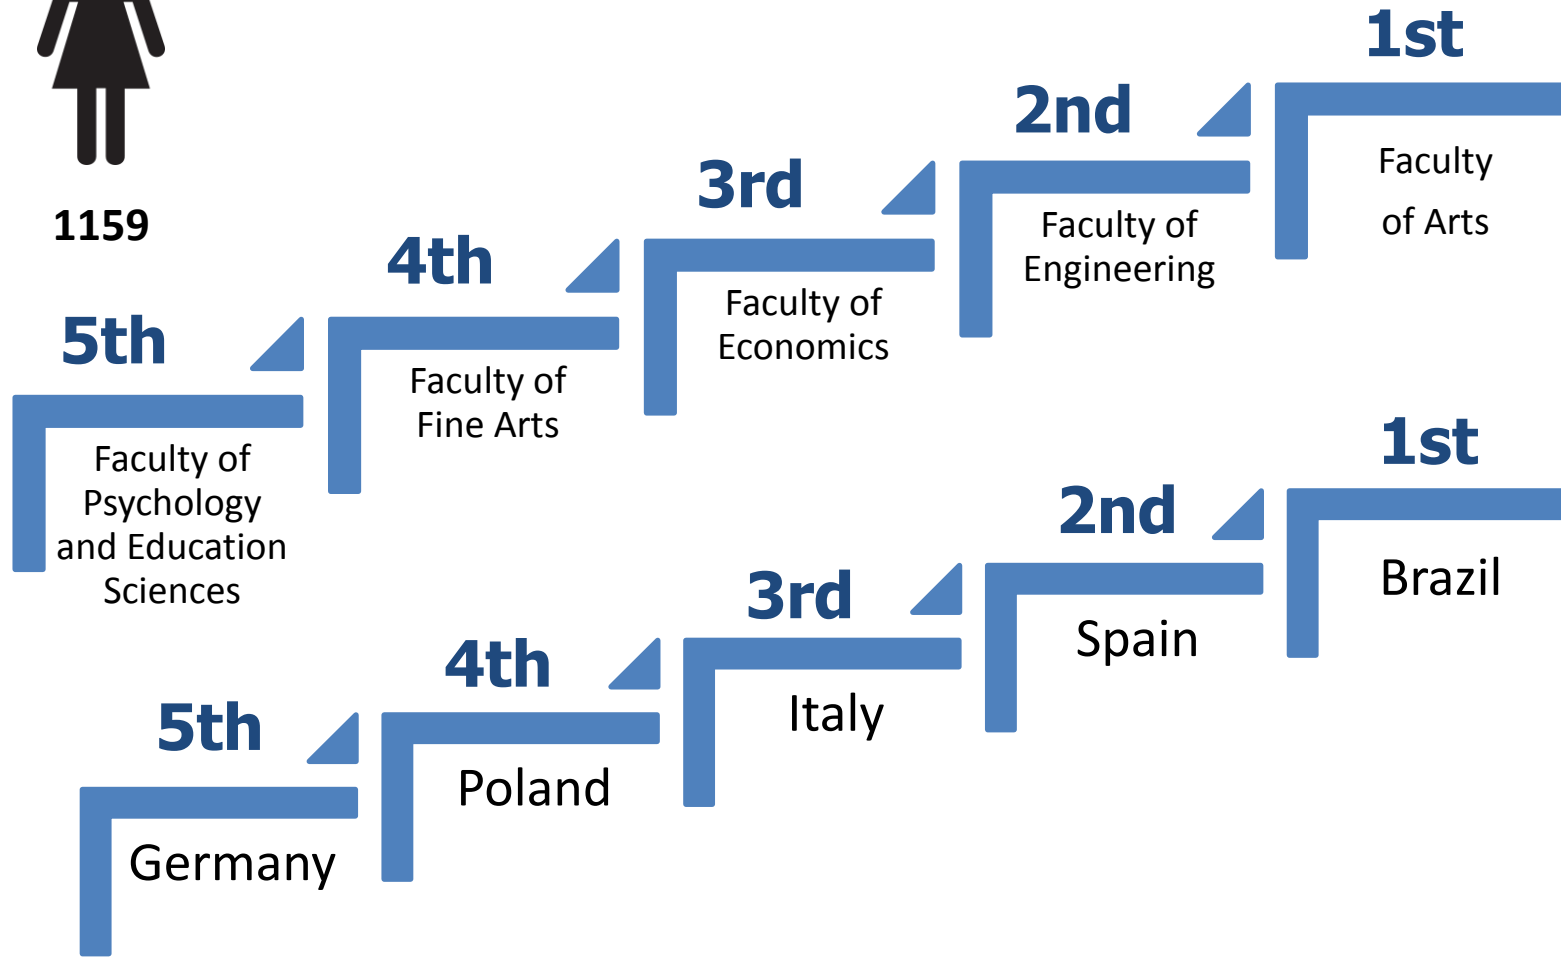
1159

5th
Faculty of Psychology and Education Sciences

4th
Faculty of Fine Arts

3rd
Faculty of Economics

2nd
Faculty of Engineering

1st
Faculty of Arts

5th
Germany

4th
Poland

3rd
Italy

2nd
Spain

1st
Brazil